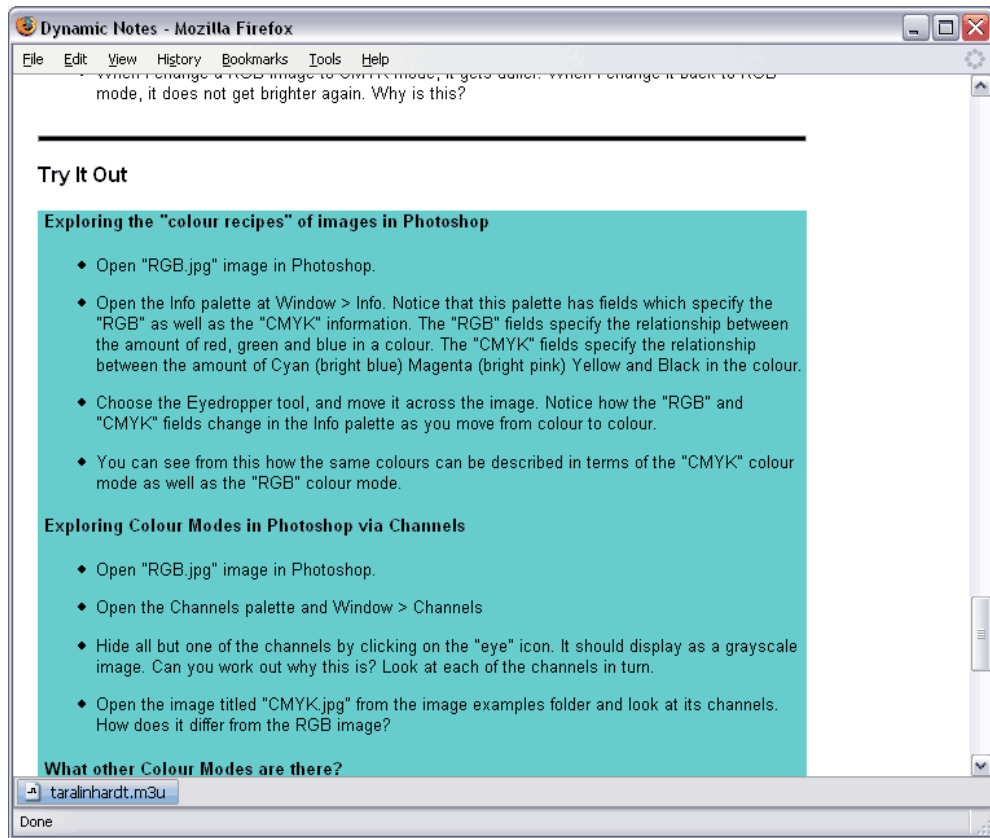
Dynamic Notes - Mozilla Firefox

File Edit View History Bookmarks Tools Help

• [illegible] mode, it does not get brighter again. Why is this?

Try It Out

Exploring the "colour recipes" of images in Photoshop

• Open "RGB.jpg" image in Photoshop.

• Open the Info palette at Window > Info. Notice that this palette has fields which specify the "RGB" as well as the "CMYK" information. The "RGB" fields specify the relationship between the amount of red, green and blue in a colour. The "CMYK" fields specify the relationship between the amount of Cyan (bright blue) Magenta (bright pink) Yellow and Black in the colour.

• Choose the Eyedropper tool, and move it across the image. Notice how the "RGB" and "CMYK" fields change in the Info palette as you move from colour to colour.

• You can see from this how the same colours can be described in terms of the "CMYK" colour mode as well as the "RGB" colour mode.

Exploring Colour Modes in Photoshop via Channels

• Open "RGB.jpg" image in Photoshop.

• Open the Channels palette and Window > Channels

• Hide all but one of the channels by clicking on the "eye" icon. It should display as a grayscale image. Can you work out why this is? Look at each of the channels in turn.

• Open the image titled "CMYK.jpg" from the image examples folder and look at its channels. How does it differ from the RGB image?

What other Colour Modes are there?

taralinhardt.m3u

Done